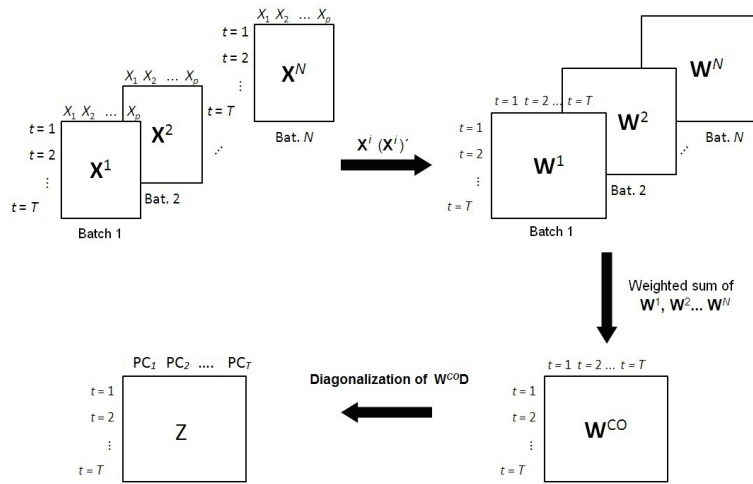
$X_1$ $X_2$ … $X_p$

$t=1$

$t=2$

⋮

$t=T$

$\mathbf{X}^N$

Bat. $N$

$X_1$ $X_2$ … $X_p$

$X_1$ $X_2$ … $X_p$

$t=1$

$t=2$

⋮

$t=T$

$\mathbf{X}^1$

$\mathbf{X}^2$

$t=T$

Bat. 2

Batch 1

$\mathbf{X}^i$ $(\mathbf{X}^i)'$

$t=1$ $t=2$ … $t=T$

$t=1$

$t=2$

⋮

$t=T$

$\mathbf{W}^1$

$\mathbf{W}^2$

$\mathbf{W}^N$

Bat. $N$

Bat. 2

Batch 1

Weighted sum of $\mathbf{W}^1$, $\mathbf{W}^2$... $\mathbf{W}^N$

PC$_1$ PC$_2$ .... PC$_T$

$t=1$

$t=2$

⋮

$t=T$

Z

Diagonalization of $\mathbf{W}^{CO}\mathbf{D}$

$t=1$ $t=2$ … $t=T$

$t=1$

$t=2$

⋮

$t=T$

$\mathbf{W}^{CO}$